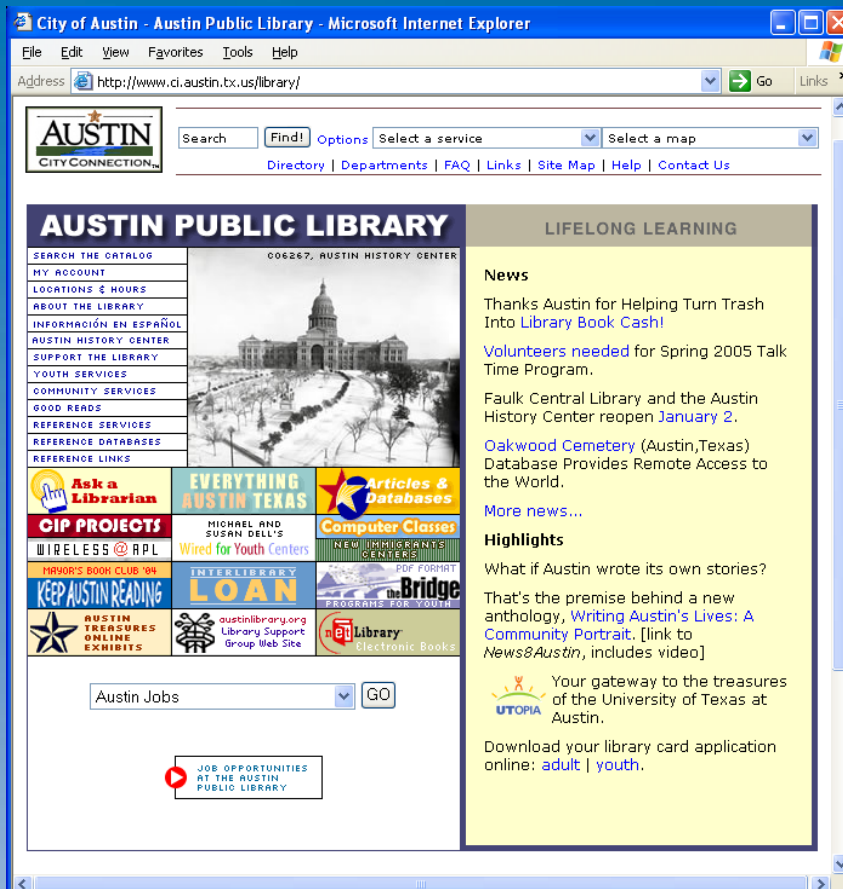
City of Austin - Austin Public Library - Microsoft Internet Explorer

File Edit View Favorites Tools Help

Address http://www.ci.austin.tx.us/library/ Go Links

AUSTIN CITY CONNECTION

Search Find! Options Select a service Select a map

Directory | Departments | FAQ | Links | Site Map | Help | Contact Us

AUSTIN PUBLIC LIBRARY

SEARCH THE CATALOG
MY ACCOUNT
LOCATIONS & HOURS
ABOUT THE LIBRARY
INFORMACIÓN EN ESPAÑOL
AUSTIN HISTORY CENTER
SUPPORT THE LIBRARY
YOUTH SERVICES
COMMUNITY SERVICES
GOOD READS
REFERENCE SERVICES
REFERENCE DATABASES
REFERENCE LINKS

C06267, AUSTIN HISTORY CENTER

Ask a Librarian
EVERYTHING AUSTIN TEXAS
Articles & Databases
CIP PROJECTS
MICHAEL AND SUSAN DELL'S Wired for Youth Centers
Computer Classes
WIRELESS@APL
NEW IMMIGRANTS CENTERS
MAYOR'S BOOK CLUB '04 KEEP AUSTIN READING
INTERLIBRARY LOAN
PDF FORMAT the Bridge PROGRAMS FOR YOUTH
AUSTIN TREASURES ONLINE EXHIBITS
austinlibrary.org Library Support Group Web Site
netLibrary Electronic Books

Austin Jobs GO

JOB OPPORTUNITIES AT THE AUSTIN PUBLIC LIBRARY

LIFELONG LEARNING

News

Thanks Austin for Helping Turn Trash Into Library Book Cash!

Volunteers needed for Spring 2005 Talk Time Program.

Faulk Central Library and the Austin History Center reopen January 2.

Oakwood Cemetery (Austin,Texas) Database Provides Remote Access to the World.

More news...

Highlights

What if Austin wrote its own stories?

That's the premise behind a new anthology, Writing Austin's Lives: A Community Portrait. [link to News8Austin, includes video]

UTOPIA Your gateway to the treasures of the University of Texas at Austin.

Download your library card application online: adult | youth.